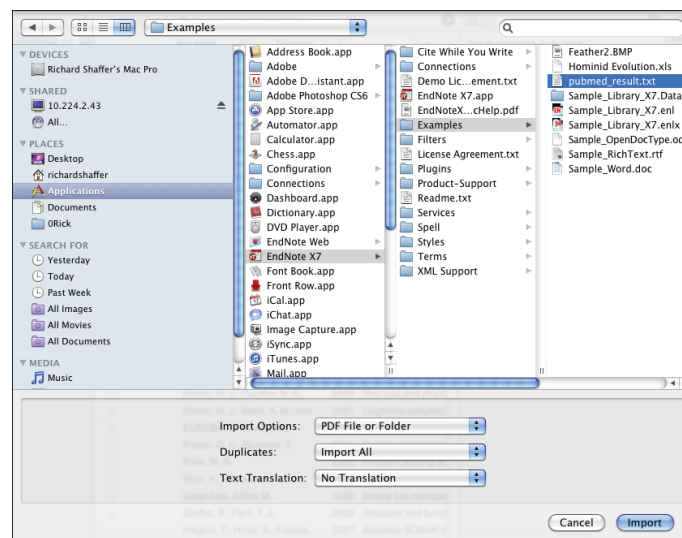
Examples

DEVICES
Richard Shaffer's Mac Pro
SHARED
10.224.2.43
All...
PLACES
Desktop
richardshaffer
Applications
Documents
0Rick
SEARCH FOR
Yesterday
Today
Past Week
All Images
All Movies
All Documents
MEDIA
Music

Address Book.app
Adobe
Adobe D...istant.app
Adobe Photoshop CS6
App Store.app
Automator.app
Calculator.app
Chess.app
Configuration
Connections
Dashboard.app
Dictionary.app
DVD Player.app
EndNote Web
EndNote X7
Font Book.app
Front Row.app
iCal.app
iChat.app
Image Capture.app
iSync.app
iTunes.app
Mail.app

Cite While You Write
Connections
Demo Lic....ement.txt
EndNote X7.app
EndNoteX...cHelp.pdf
Examples
Filters
License Agreement.txt
Plugins
Product-Support
Readme.txt
Services
Spell
Styles
Terms
XML Support

Feather2.BMP
Hominid Evolution.xls
pubmed_result.txt
Sample_Library_X7.Data
Sample_Library_X7.enl
Sample_Library_X7.enlx
Sample_OpenDocType.oc
Sample_RichText.rtf
Sample_Word.doc

Import Options: PDF File or Folder
Duplicates: Import All
Text Translation: No Translation

Cancel
Import